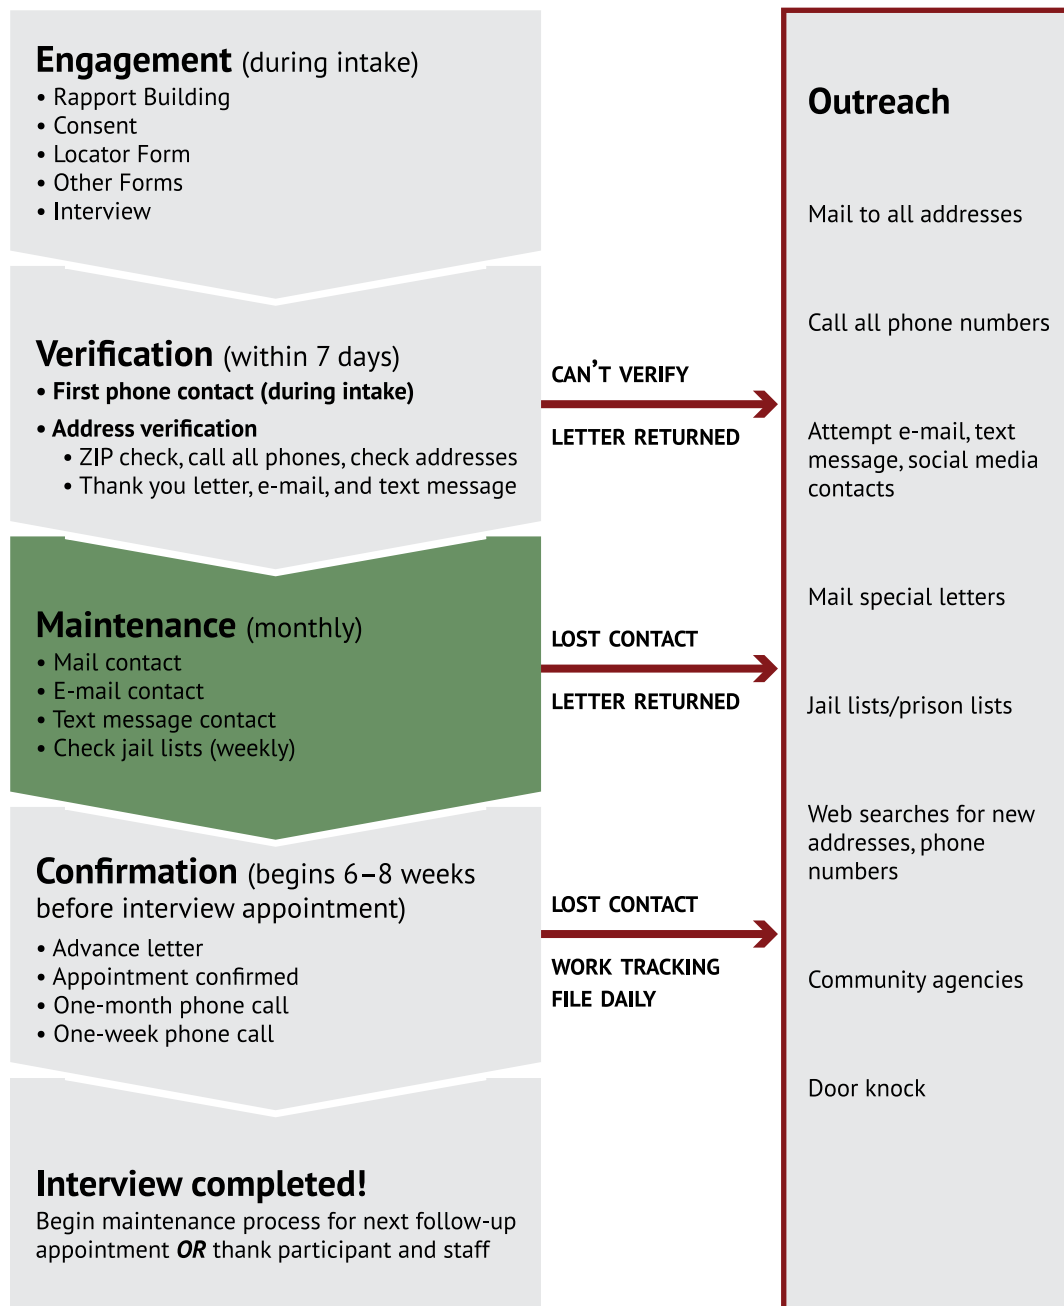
Engagement (during intake)
• Rapport Building
• Consent
• Locator Form
• Other Forms
• Interview

Verification (within 7 days)
• First phone contact (during intake)
• Address verification
• ZIP check, call all phones, check addresses
• Thank you letter, e-mail, and text message

CAN'T VERIFY
LETTER RETURNED

Maintenance (monthly)
• Mail contact
• E-mail contact
• Text message contact
• Check jail lists (weekly)

LOST CONTACT
LETTER RETURNED

Confirmation (begins 6–8 weeks before interview appointment)
• Advance letter
• Appointment confirmed
• One-month phone call
• One-week phone call

LOST CONTACT
WORK TRACKING FILE DAILY

Interview completed!
Begin maintenance process for next follow-up appointment OR thank participant and staff

Outreach

Mail to all addresses

Call all phone numbers

Attempt e-mail, text message, social media contacts

Mail special letters

Jail lists/prison lists

Web searches for new addresses, phone numbers

Community agencies

Door knock